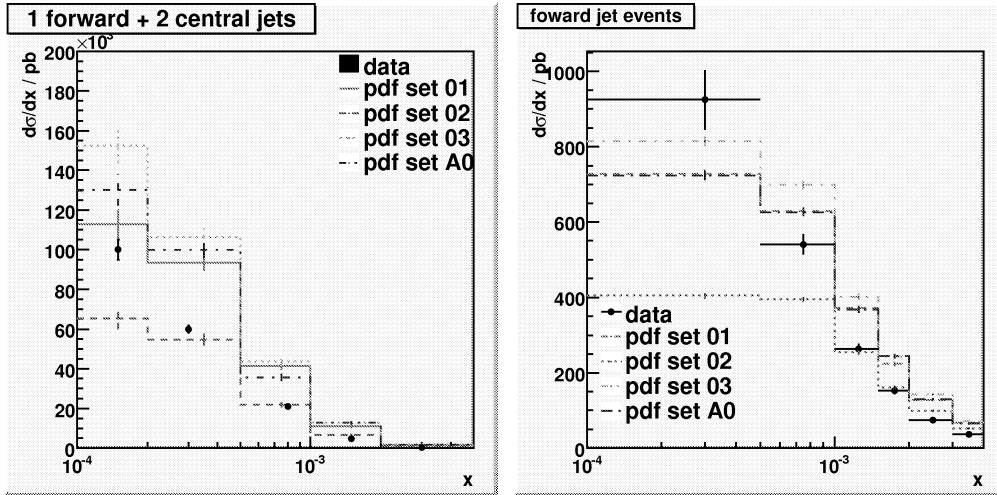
1 forward + 2 central jets

$d\sigma/dx$ / pb

$\times 10^3$

200
180
160
140
120
100
80
60
40
20
0

data
pdf set 01
pdf set 02
pdf set 03
pdf set A0

$10^{-4}$ $10^{-3}$ x

foward jet events

$d\sigma/dx$ / pb

1000
800
600
400
200
0

data
pdf set 01
pdf set 02
pdf set 03
pdf set A0

$10^{-4}$ $10^{-3}$ x